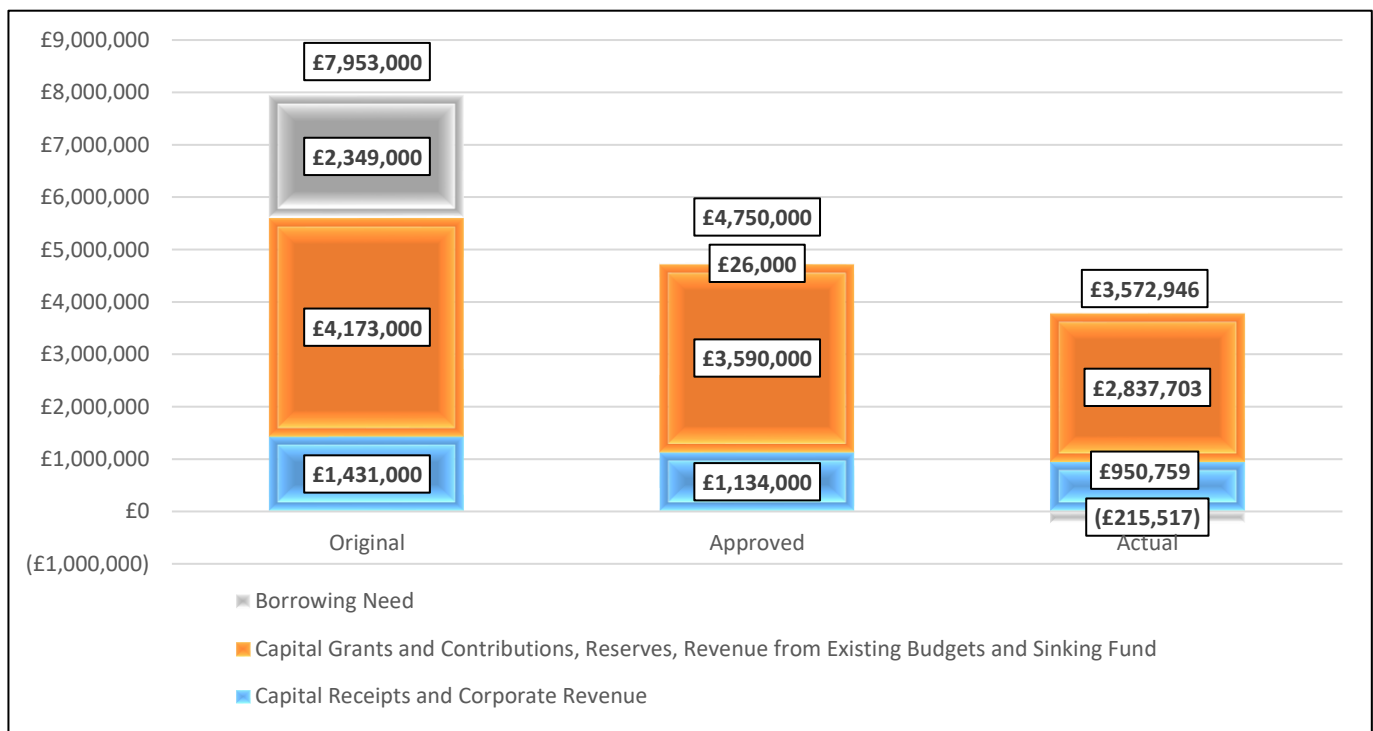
£9,000,000
£8,000,000
£7,000,000
£6,000,000
£5,000,000
£4,000,000
£3,000,000
£2,000,000
£1,000,000
£0
(£1,000,000)

£7,953,000
£2,349,000
£4,173,000
£1,431,000
Original

£4,750,000
£26,000
£3,590,000
£1,134,000
Approved

£3,572,946
£2,837,703
£950,759
(£215,517)
Actual

Borrowing Need
Capital Grants and Contributions, Reserves, Revenue from Existing Budgets and Sinking Fund
Capital Receipts and Corporate Revenue